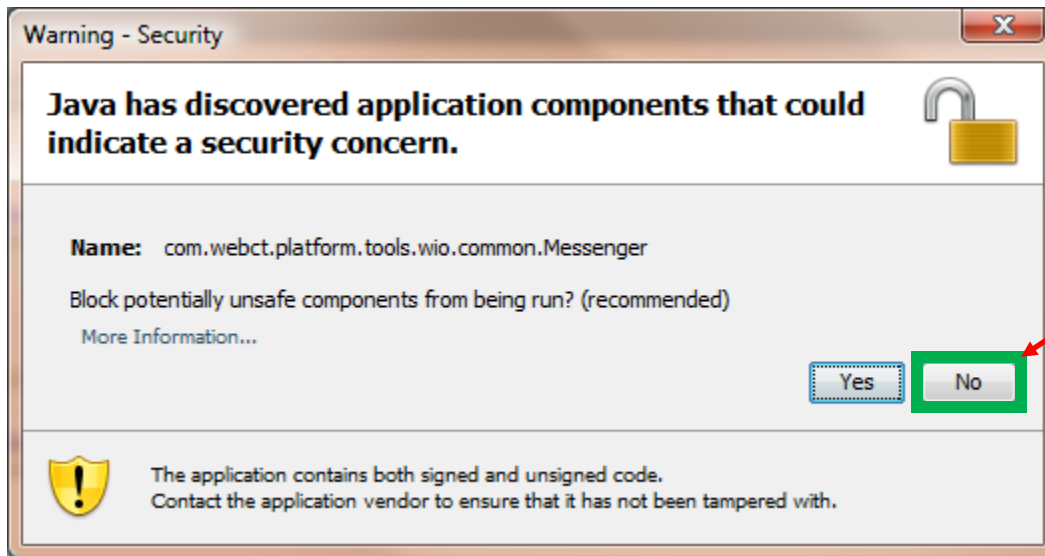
Warning - Security

Java has discovered application components that could indicate a security concern.

Name: com.webct.platform.tools.wio.common.Messenger

Block potentially unsafe components from being run? (recommended)

More Information...

Yes

No

The application contains both signed and unsigned code.
Contact the application vendor to ensure that it has not been tampered with.